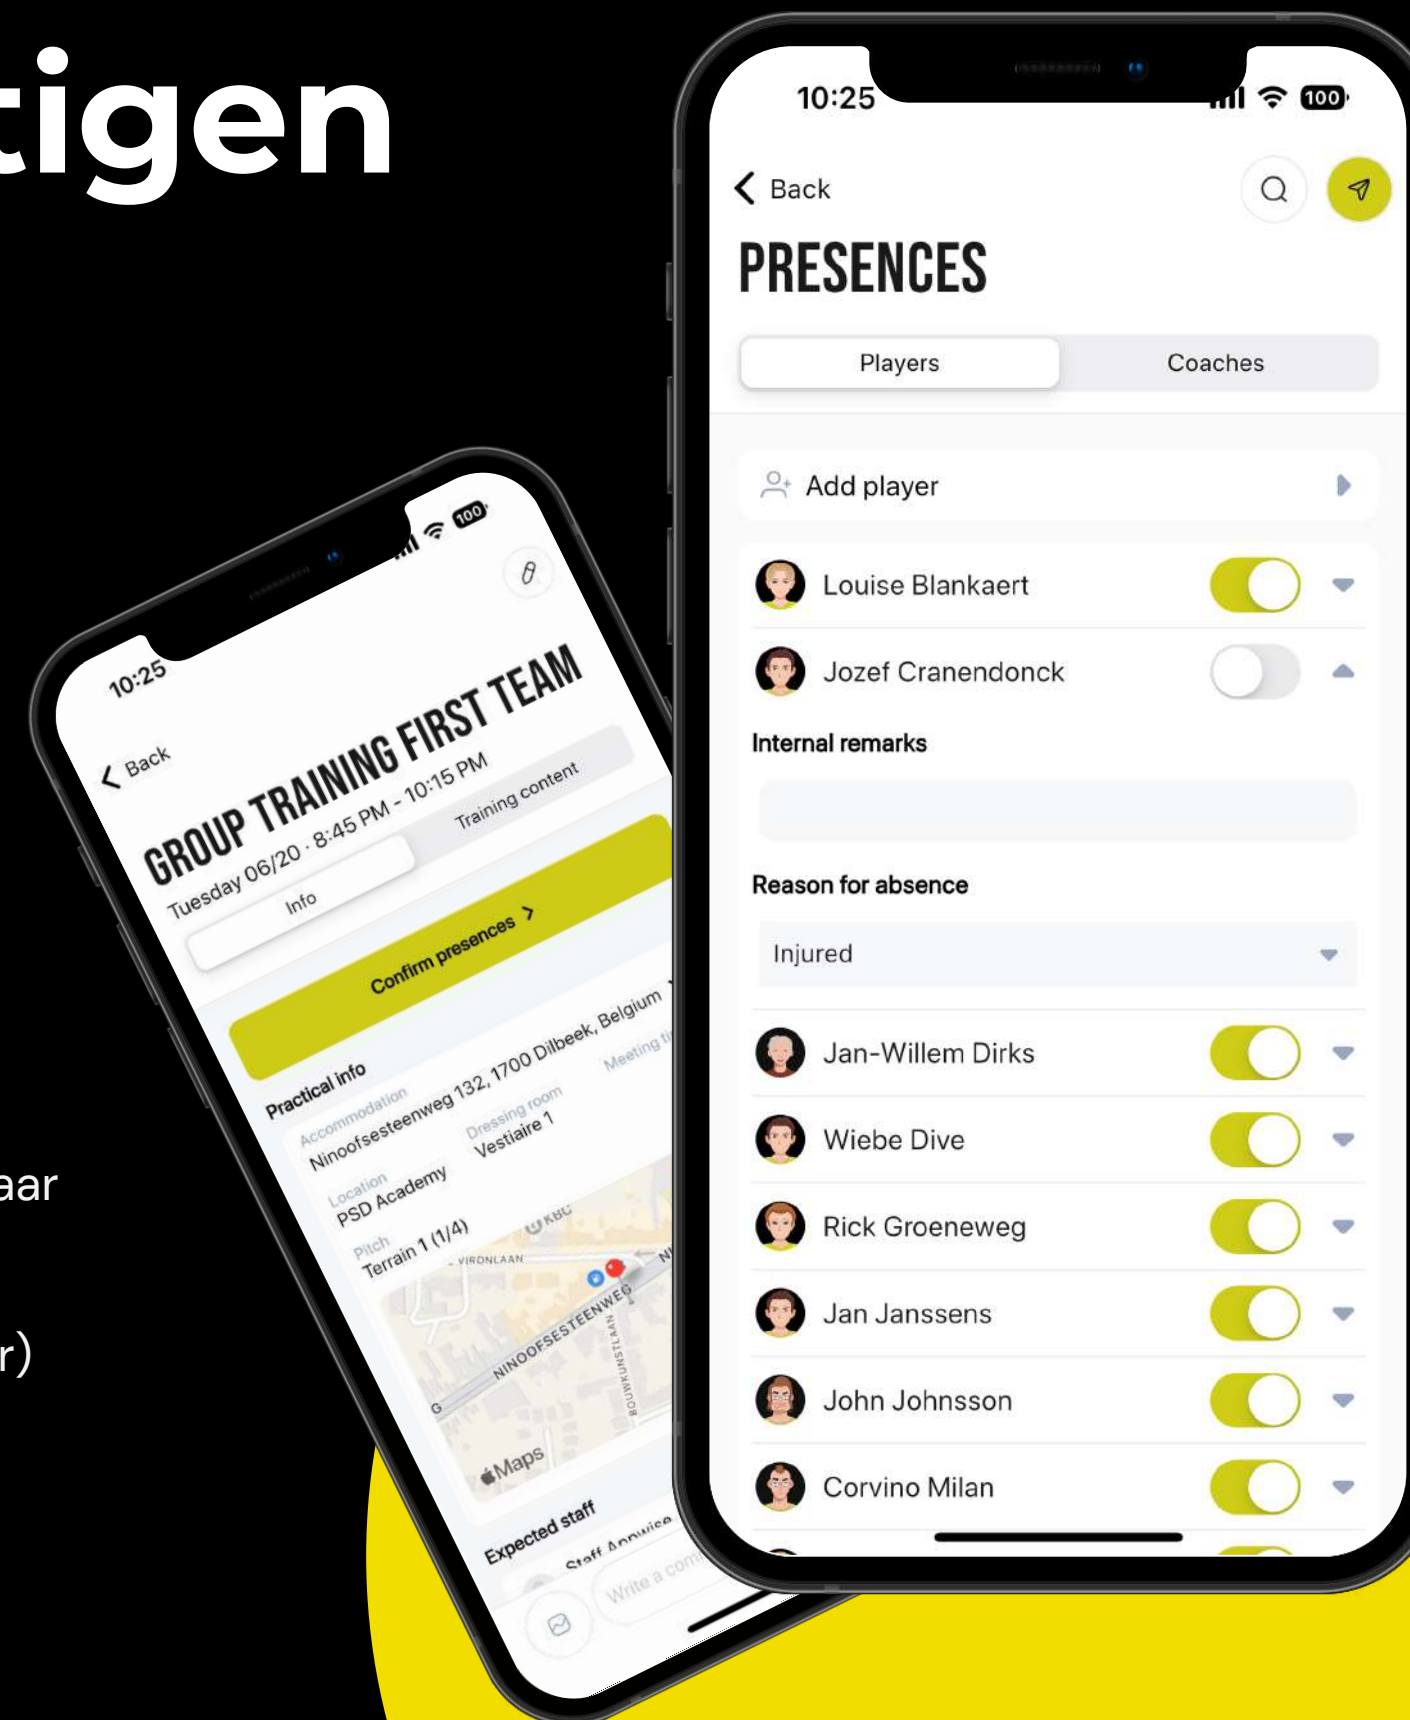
tigen

aar

r)

10:25

100

Back

GROUP TRAINING FIRST TEAM

Tuesday 06/20 · 8:45 PM - 10:15 PM

Info

Training content

Confirm presences >

Practical info

Accommodation
Ninoofsesteenweg 132, 1700 Dilbeek, Belgium

Meeting ti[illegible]

Dressing room
Vestiaire 1

Location
PSD Academy

Pitch
Terrain 1 (1/4)

VIRONLAAN

NINOOFSESTEENWEG

BOUWKUNSTLAAN

KBC

Maps

Expected staff

Staff Annwise

Write a com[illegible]

10:25

100

Back

PRESENCES

Players

Coaches

Add player

Louise Blankaert

Jozef Cranendonck

Internal remarks

Reason for absence

Injured

Jan-Willem Dirks

Wiebe Dive

Rick Groeneweg

Jan Janssens

John Johnsson

Corvino Milan